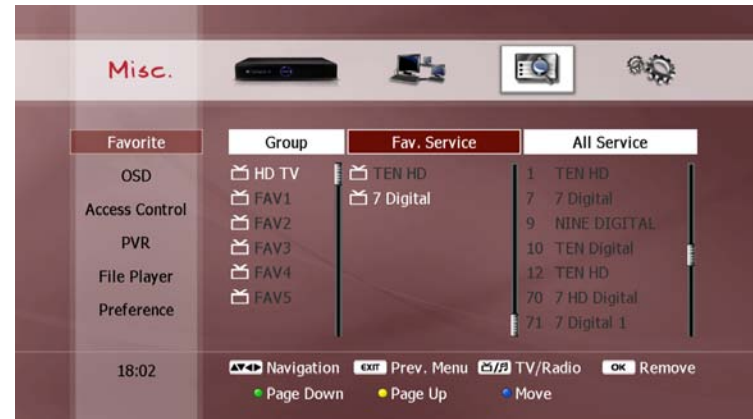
Misc.

Favorite
OSD
Access Control
PVR
File Player
Preference

| Group | Fav. Service | All Service |
|---|---|---|
| HD TV | TEN HD | 1 TEN HD |
| FAV1 | 7 Digital | 7 7 Digital |
| FAV2 | | 9 NINE DIGITAL |
| FAV3 | | 10 TEN Digital |
| FAV4 | | 12 TEN HD |
| FAV5 | | 70 7 HD Digital |
| | | 71 7 Digital 1 |

18:02

Navigation EXIT Prev. Menu TV/Radio OK Remove
Page Down Page Up Move